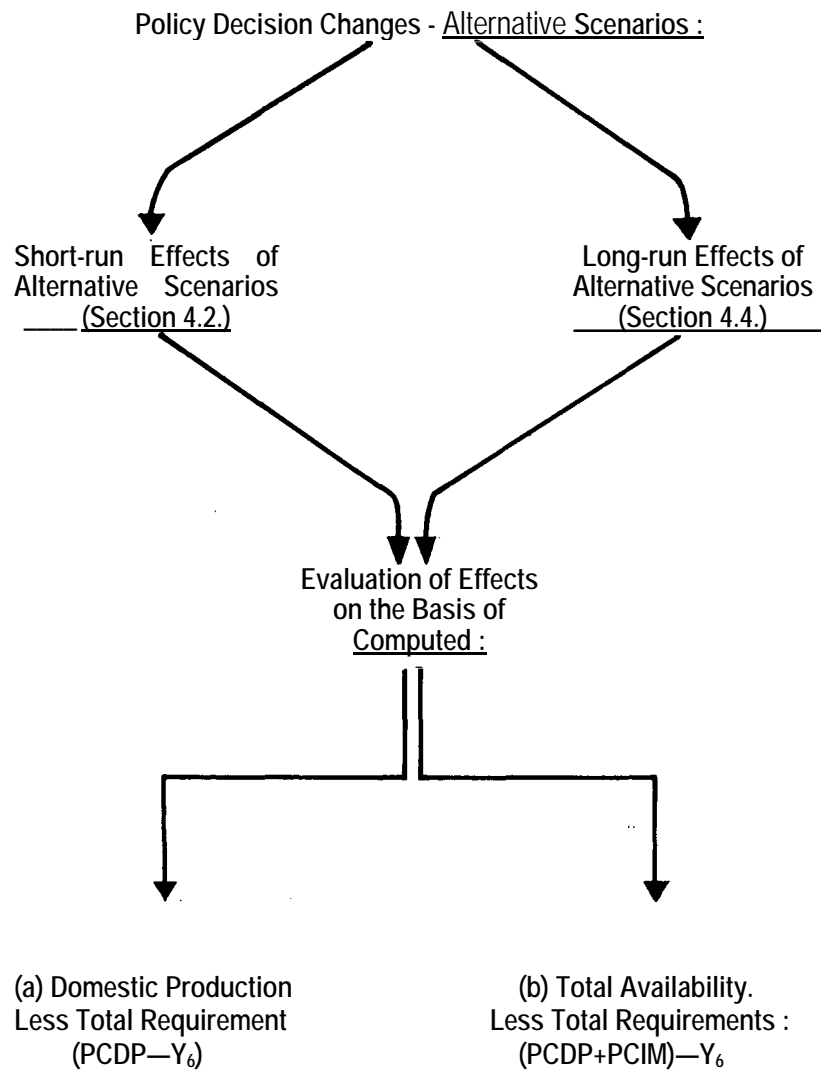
Policy Decision Changes - Alternative Scenarios :

Short-run Effects of Alternative Scenarios (Section 4.2.)

Long-run Effects of Alternative Scenarios (Section 4.4.)

Evaluation of Effects on the Basis of Computed :

(a) Domestic Production Less Total Requirement (PCDP—$Y_6$)

(b) Total Availability. Less Total Requirements : (PCDP+PCIM)—$Y_6$